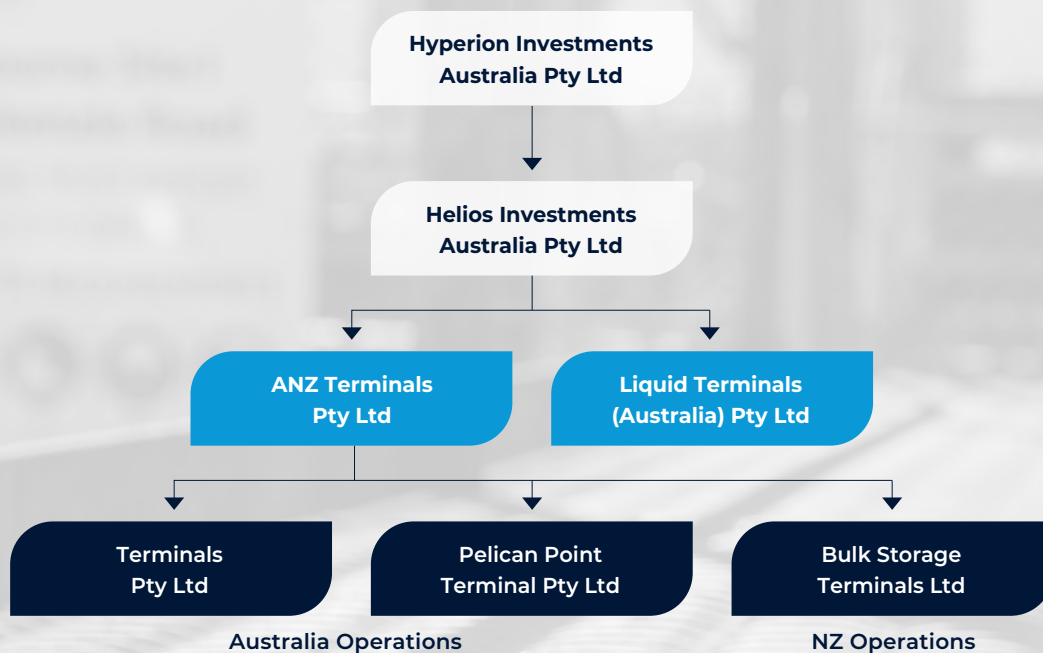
Hyperion Investments Australia Pty Ltd

Helios Investments Australia Pty Ltd

ANZ Terminals Pty Ltd

Liquid Terminals (Australia) Pty Ltd

Terminals Pty Ltd

Pelican Point Terminal Pty Ltd

Bulk Storage Terminals Ltd

Australia Operations

NZ Operations